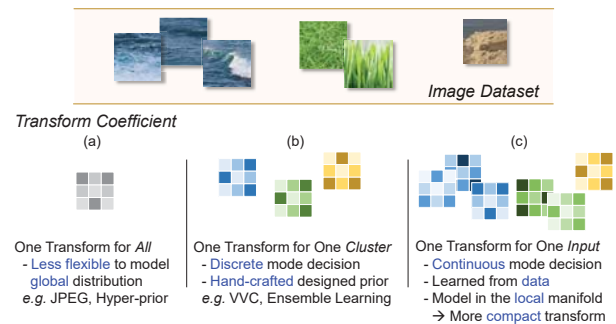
Image Dataset

Transform Coefficient

(a)

One Transform for All
- Less flexible to model global distribution
e.g. JPEG, Hyper-prior

(b)

One Transform for One Cluster
- Discrete mode decision
- Hand-crafted designed prior
e.g. VVC, Ensemble Learning

(c)

One Transform for One Input
- Continuous mode decision
- Learned from data
- Model in the local manifold
→ More compact transform